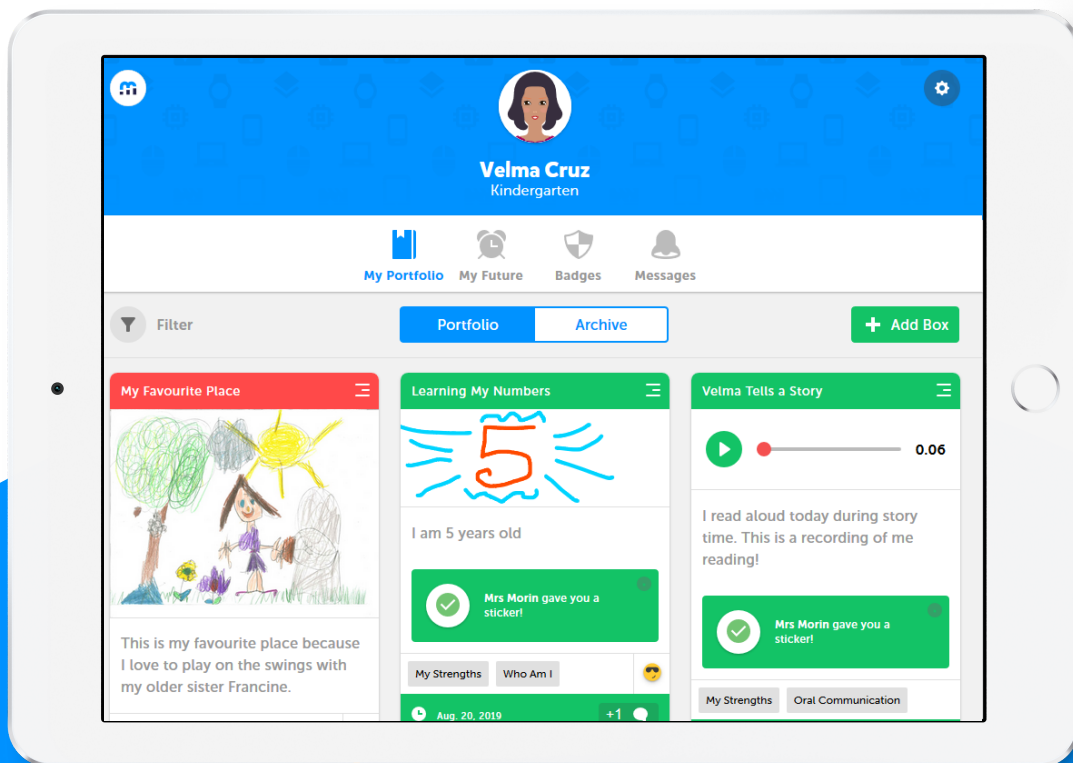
Velma Cruz
Kindergarten

My Portfolio
My Future
Badges
Messages

Filter
Portfolio
Archive
+ Add Box

My Favourite Place

This is my favourite place because I love to play on the swings with my older sister Francine.

Learning My Numbers

5

I am 5 years old

Mrs Morin gave you a sticker!

My Strengths
Who Am I

Aug. 20, 2019
+1

Velma Tells a Story

0.06

I read aloud today during story time. This is a recording of me reading!

Mrs Morin gave you a sticker!

My Strengths
Oral Communication